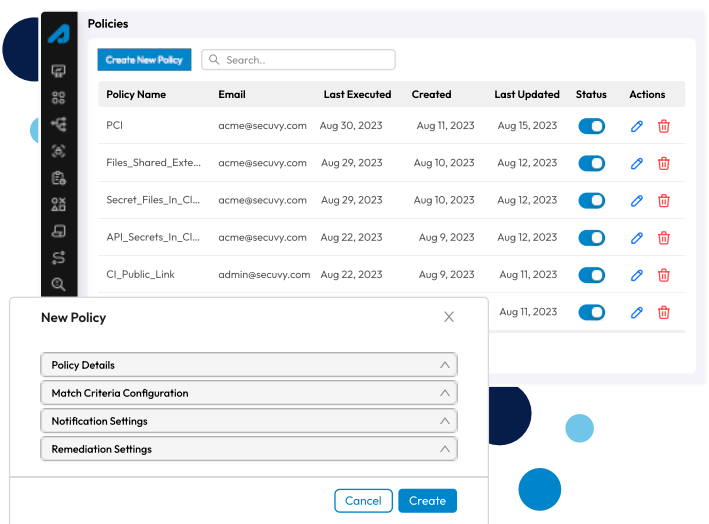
Policies

Create New Policy

Search..

| Policy Name | Email | Last Executed | Created | Last Updated | Status | Actions |
|---|---|---|---|---|---|---|
| PCI | acme@secuvy.com | Aug 30, 2023 | Aug 11, 2023 | Aug 15, 2023 | | |
| Files_Shared_Exte... | acme@secuvy.com | Aug 29, 2023 | Aug 10, 2023 | Aug 12, 2023 | | |
| Secret_Files_In_Cl... | acme@secuvy.com | Aug 29, 2023 | Aug 10, 2023 | Aug 12, 2023 | | |
| API_Secrets_In_Cl... | acme@secuvy.com | Aug 22, 2023 | Aug 9, 2023 | Aug 12, 2023 | | |
| CI_Public_Link | admin@secuvy.com | Aug 22, 2023 | Aug 9, 2023 | Aug 11, 2023 | | |
| | | | | Aug 11, 2023 | | |

New Policy

Policy Details

Match Criteria Configuration

Notification Settings

Remediation Settings

Cancel

Create